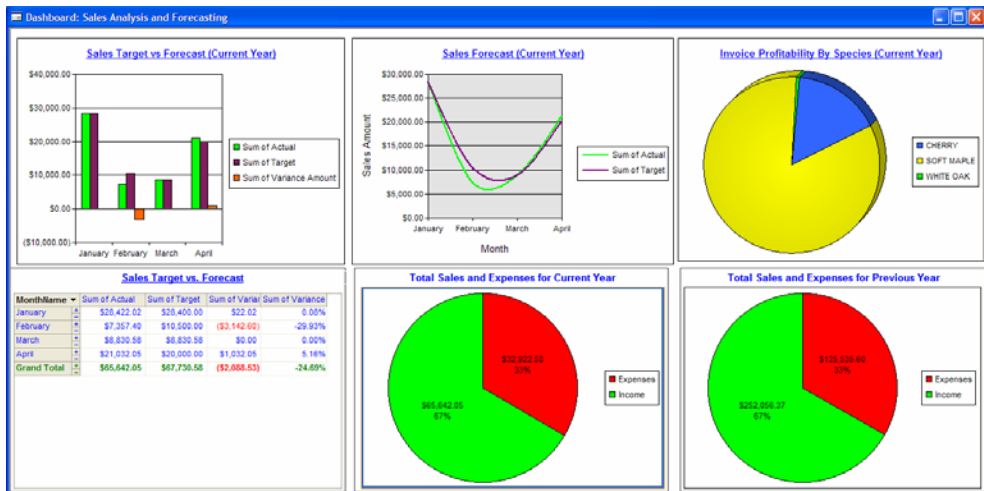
Dashboard: Sales Analysis and Forecasting

Sales Target vs Forecast (Current Year)

$40,000.00
$30,000.00
$20,000.00
$10,000.00
$0.00
($10,000.00)

January February March April

Sum of Actual
Sum of Target
Sum of Variance Amount

Sales Forecast (Current Year)

$30,000.00
$25,000.00
$20,000.00
$15,000.00
$10,000.00
$5,000.00
$0.00

Sales Amount

January February March April

Month

Sum of Actual
Sum of Target

Invoice Profitability By Species (Current Year)

CHERRY
SOFT MAPLE
WHITE OAK

Sales Target vs. Forecast

| MonthName | Sum of Actual | Sum of Target | Sum of Variar | Sum of Variance |
|---|---|---|---|---|
| January | $28,422.02 | $28,400.00 | $22.02 | 0.08% |
| February | $7,357.40 | $10,500.00 | ($3,142.60) | -29.93% |
| March | $8,830.58 | $8,830.58 | $0.00 | 0.00% |
| April | $21,032.05 | $20,000.00 | $1,032.05 | 5.16% |
| Grand Total | $65,642.05 | $67,730.58 | ($2,088.53) | -24.69% |

Total Sales and Expenses for Current Year

$32,922.50
33%

$65,642.05
67%

Expenses
Income

Total Sales and Expenses for Previous Year

$125,535.60
33%

$252,050.37
67%

Expenses
Income